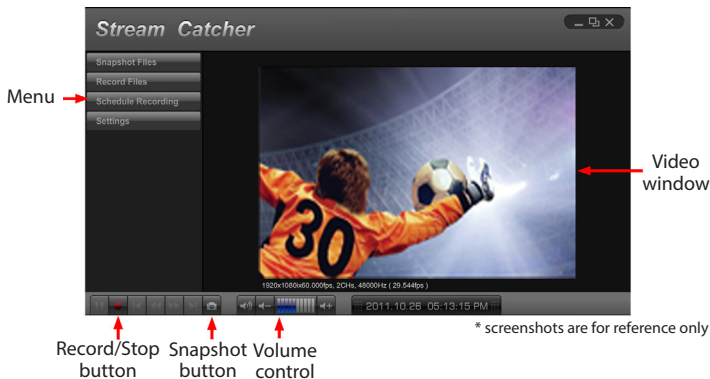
Stream Catcher

Snapshot Files
Record Files
Schedule Recording
Settings

Menu

30

Video window

1920x1080x60.000fps, 2CHs, 48000Hz ( 29.544fps )

2011.10.26 05:13:15 PM

* screenshots are for reference only

Record/Stop button

Snapshot button

Volume control